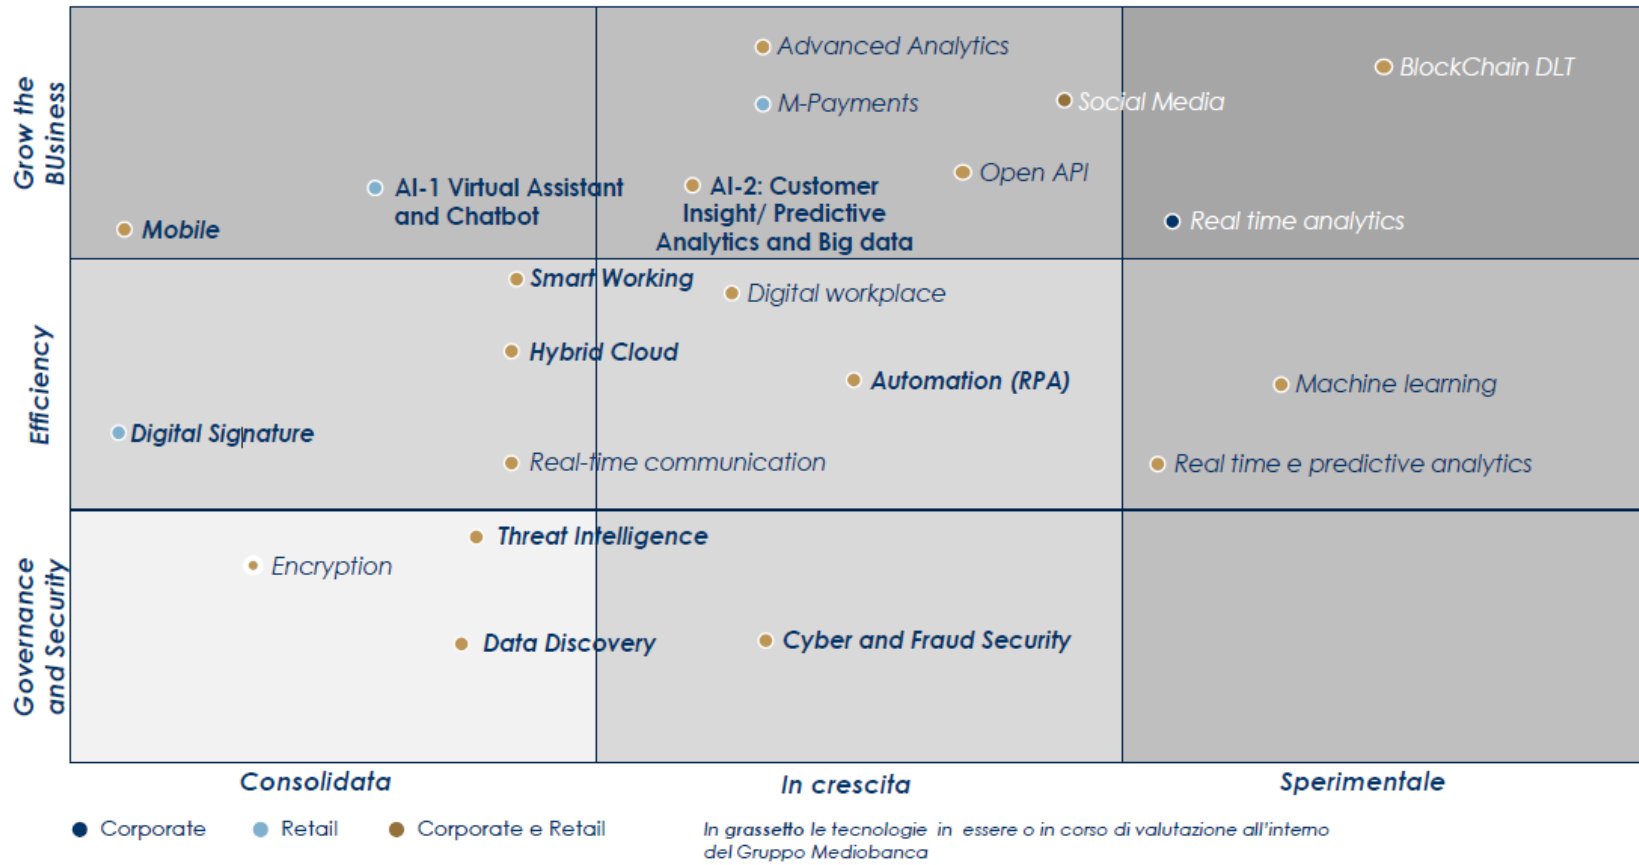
Grow the BUsiness

Advanced Analytics

M-Payments

Social Media

BlockChain DLT

Open API

AI-1 Virtual Assistant and Chatbot

AI-2: Customer Insight/ Predictive Analytics and Big data

Mobile

Real time analytics

Efficiency

Smart Working

Digital workplace

Hybrid Cloud

Automation (RPA)

Machine learning

Digital Signature

Real-time communication

Real time e predictive analytics

Governance and Security

Threat Intelligence

Encryption

Data Discovery

Cyber and Fraud Security

Consolidata

In crescita

Sperimentale

Corporate Retail Corporate e Retail

In grassetto le tecnologie in essere o in corso di valutazione all'interno del Gruppo Mediobanca